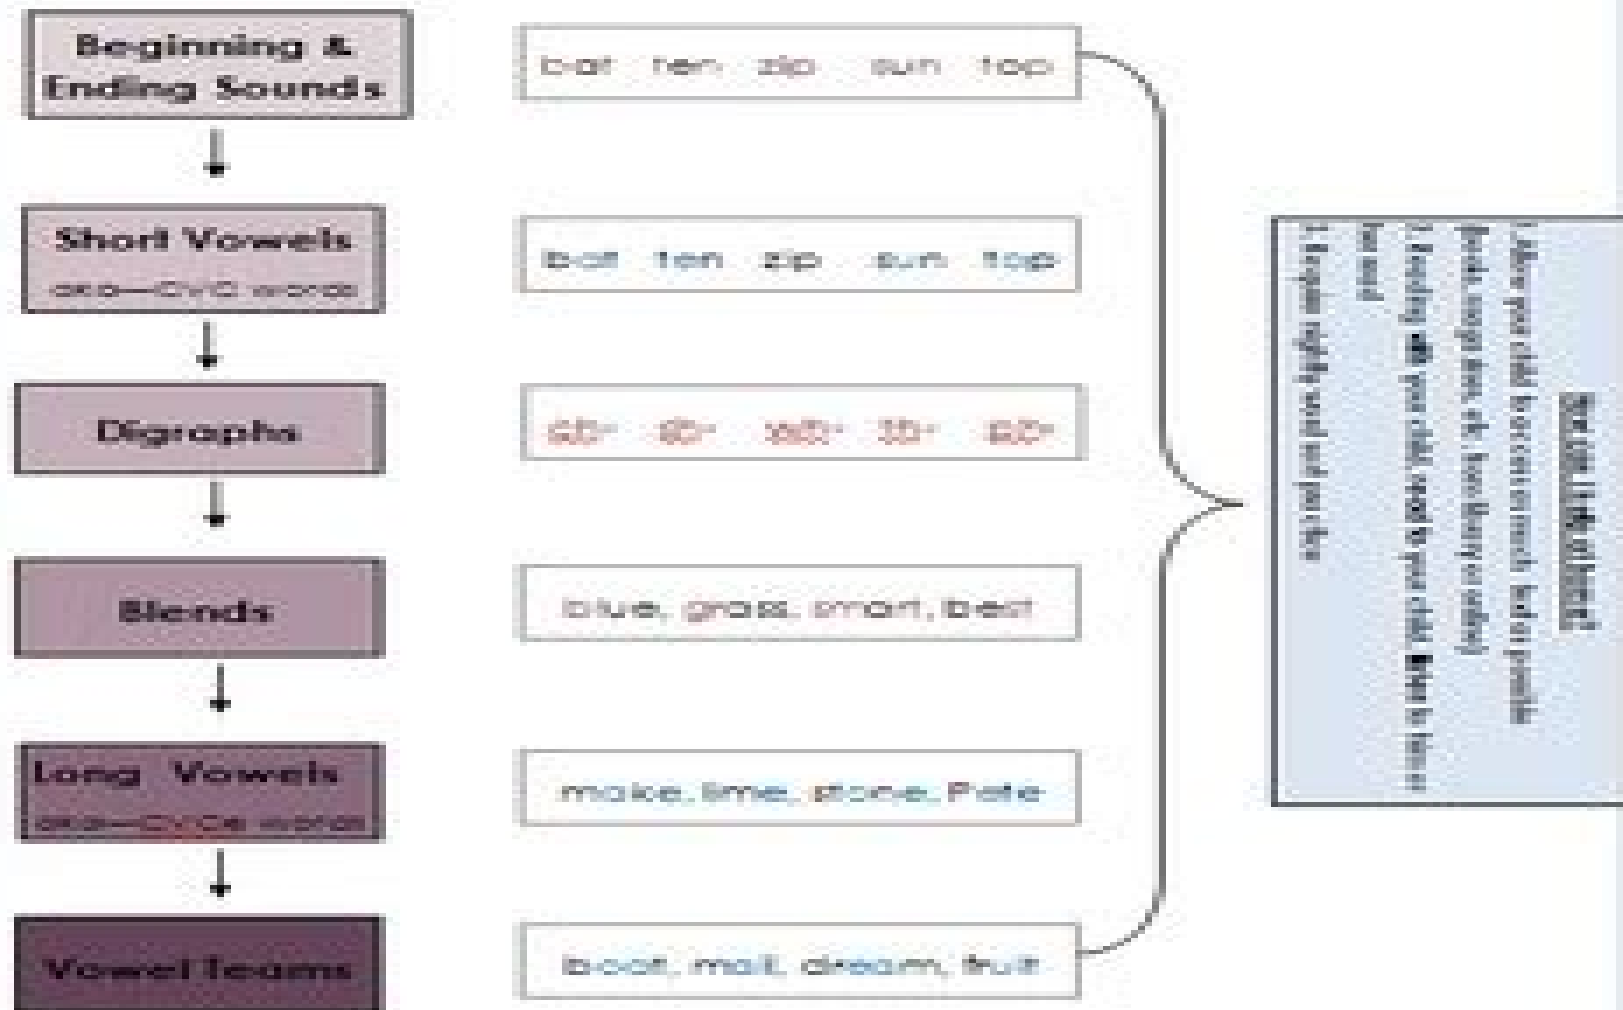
Beginning & Ending Sounds

Short Vowels
aka—CVC words

Digraphs

Blends

Long Vowels
aka—CVCe words

Vowel Teams

bat ten zip sun top

bat ten zip sun top

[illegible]

blue, grass, smart, best

make, time, stone, Pete

boat, mail, dream, fruit

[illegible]
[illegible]
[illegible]
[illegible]
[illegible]